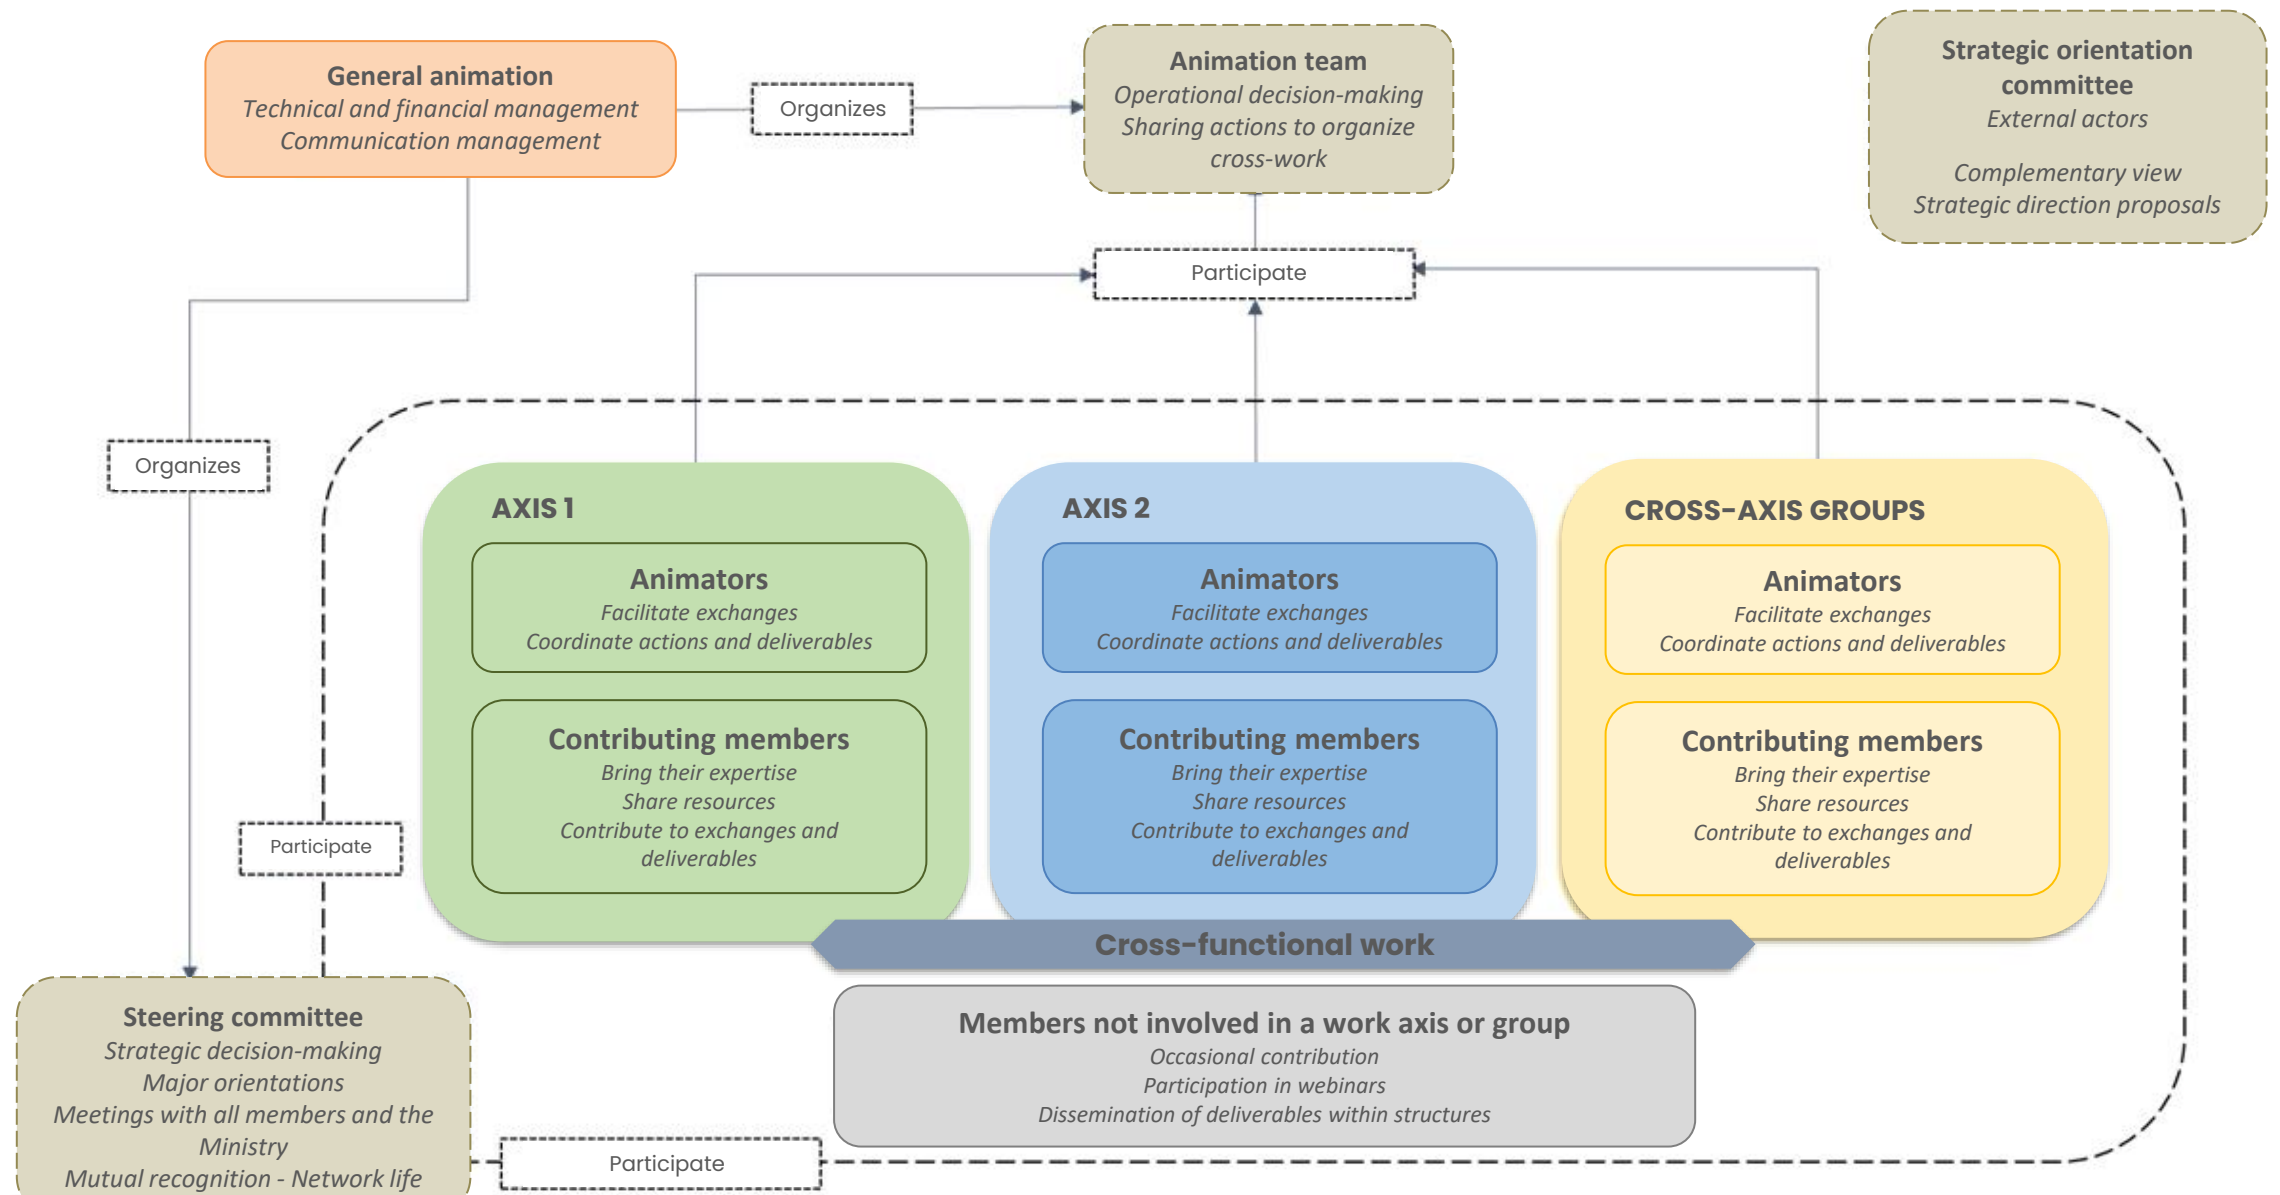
General animation
Technical and financial management
Communication management

Organizes

Animation team
Operational decision-making
Sharing actions to organize cross-work

Strategic orientation committee
External actors

Complementary view
Strategic direction proposals

Participate

Organizes

AXIS 1

Animators
Facilitate exchanges
Coordinate actions and deliverables

Contributing members
Bring their expertise
Share resources
Contribute to exchanges and deliverables

AXIS 2

Animators
Facilitate exchanges
Coordinate actions and deliverables

Contributing members
Bring their expertise
Share resources
Contribute to exchanges and deliverables

CROSS-AXIS GROUPS

Animators
Facilitate exchanges
Coordinate actions and deliverables

Contributing members
Bring their expertise
Share resources
Contribute to exchanges and deliverables

Participate

Cross-functional work

Steering committee
Strategic decision-making
Major orientations
Meetings with all members and the Ministry
Mutual recognition - Network life

Members not involved in a work axis or group
Occasional contribution
Participation in webinars
Dissemination of deliverables within structures

Participate